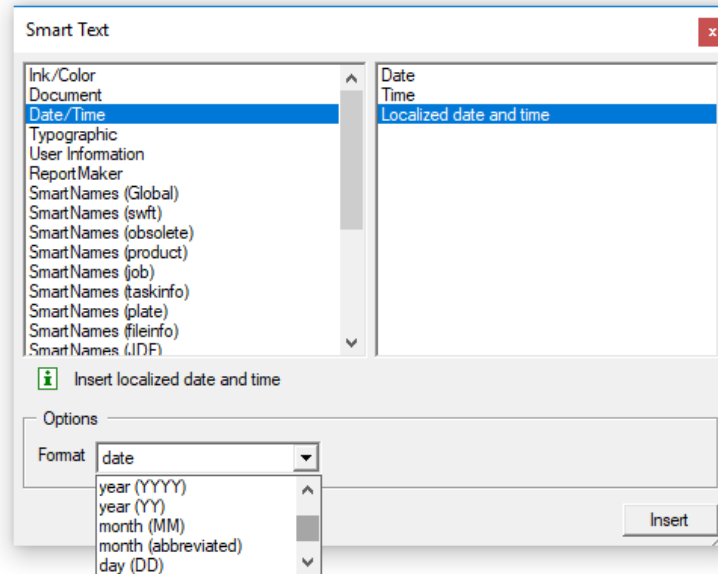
Smart Text

x

Ink/Color
Document
Date/Time
Typographic
User Information
ReportMaker
SmartNames (Global)
SmartNames (swft)
SmartNames (obsolete)
SmartNames (product)
SmartNames (job)
SmartNames (taskinfo)
SmartNames (plate)
SmartNames (fileinfo)
SmartNames (JDF)

Date
Time
Localized date and time

Insert localized date and time

Options

Format date

year (YYYY)
year (YY)
month (MM)
month (abbreviated)
day (DD)

Insert